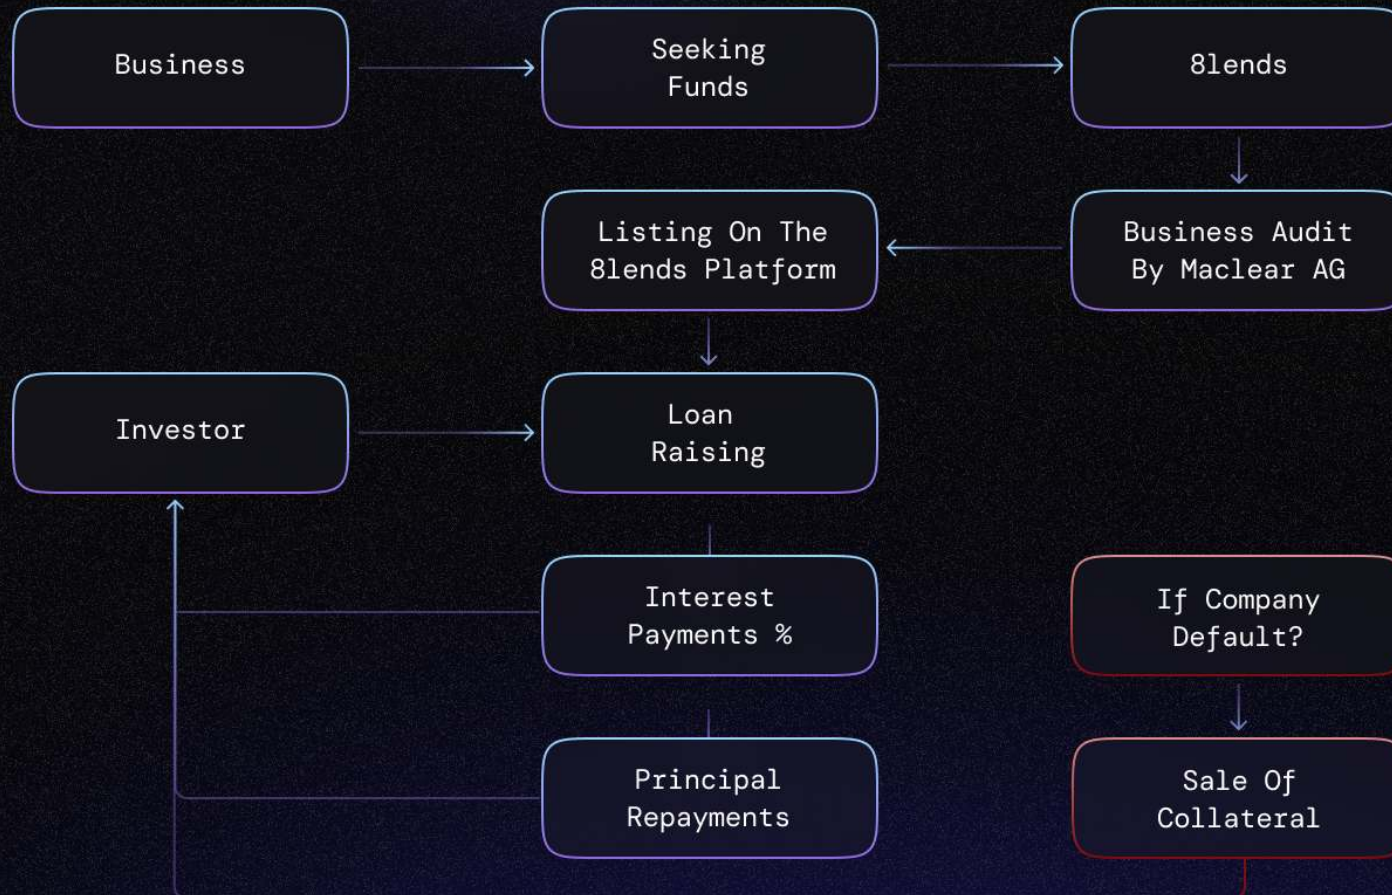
Business

Seeking Funds

8lends

Business Audit By Maclear AG

Listing On The 8lends Platform

Investor

Loan Raising

Interest Payments %

If Company Default?

Principal Repayments

Sale Of Collateral